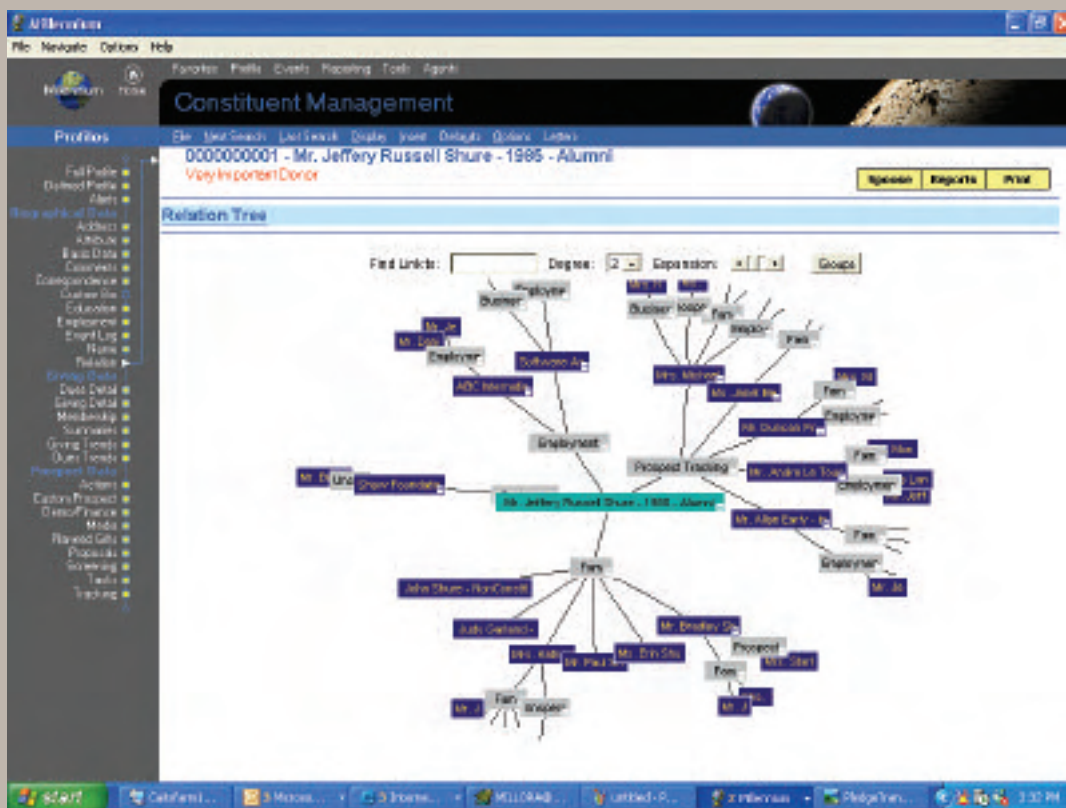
Millennium

File Navigate Options Help

Millennium Home

Favorites Profile Events Reporting Tools Agents

Constituent Management

Profiles

File New Search Last Search Display Insert Defaults Options Letters

0000000001 - Mr. Jeffery Russell Shure - 1985 - Alumni
Very Important Donor

Spouse Reports Print

Full Profile
Defined Profile
Alerts
Biographical Data
Address
Attribute
Basic Data
Comments
Correspondence
Custom Use
Education
Employment
Event Log
Name
Relation
Giving Data
Date Detail
Giving Detail
Membership
Summaries
Giving Trends
Other Trends
Prospect Data
Actions
Capture Prospect
Donor/Finance
Media
Planned Gifts
Proposals
Screening
Tasks
Tracking

Relation Tree

Find Links: Degree: 2 Expansion: Groups

Business Employee Mr. Je Mr. Dan Employee Software A ABC Internatio Employment Mrs. Business Mr. Employ Fam Mrs. Michelle Mr. Jared Mr. Fam Mrs. Employee Mr. Duncan Pr Prospect Tracking Mr. Andre La Touc Mr. Fam Employee Mr. Jeff Mr. Lim Mr. Allen Early Fam Employee Mr. Jo Mr. B Unc Shaw Foundati Mr. Jeffery Russell Shure - 1985 - Alumni Fam John Shure - NonConstit Judy Garland Mrs. Kathy Mr. Paul Mr. Erin Stu Mr. Bradley Sh Prospect Mr. Start Fam Mrs. Mr. J Fam Employee Mr. J

start Calendar... 3 Micros... 3 Interne... MILLORAB... untitled - P... 2 Millennium PledgeTran... 3:32 PM